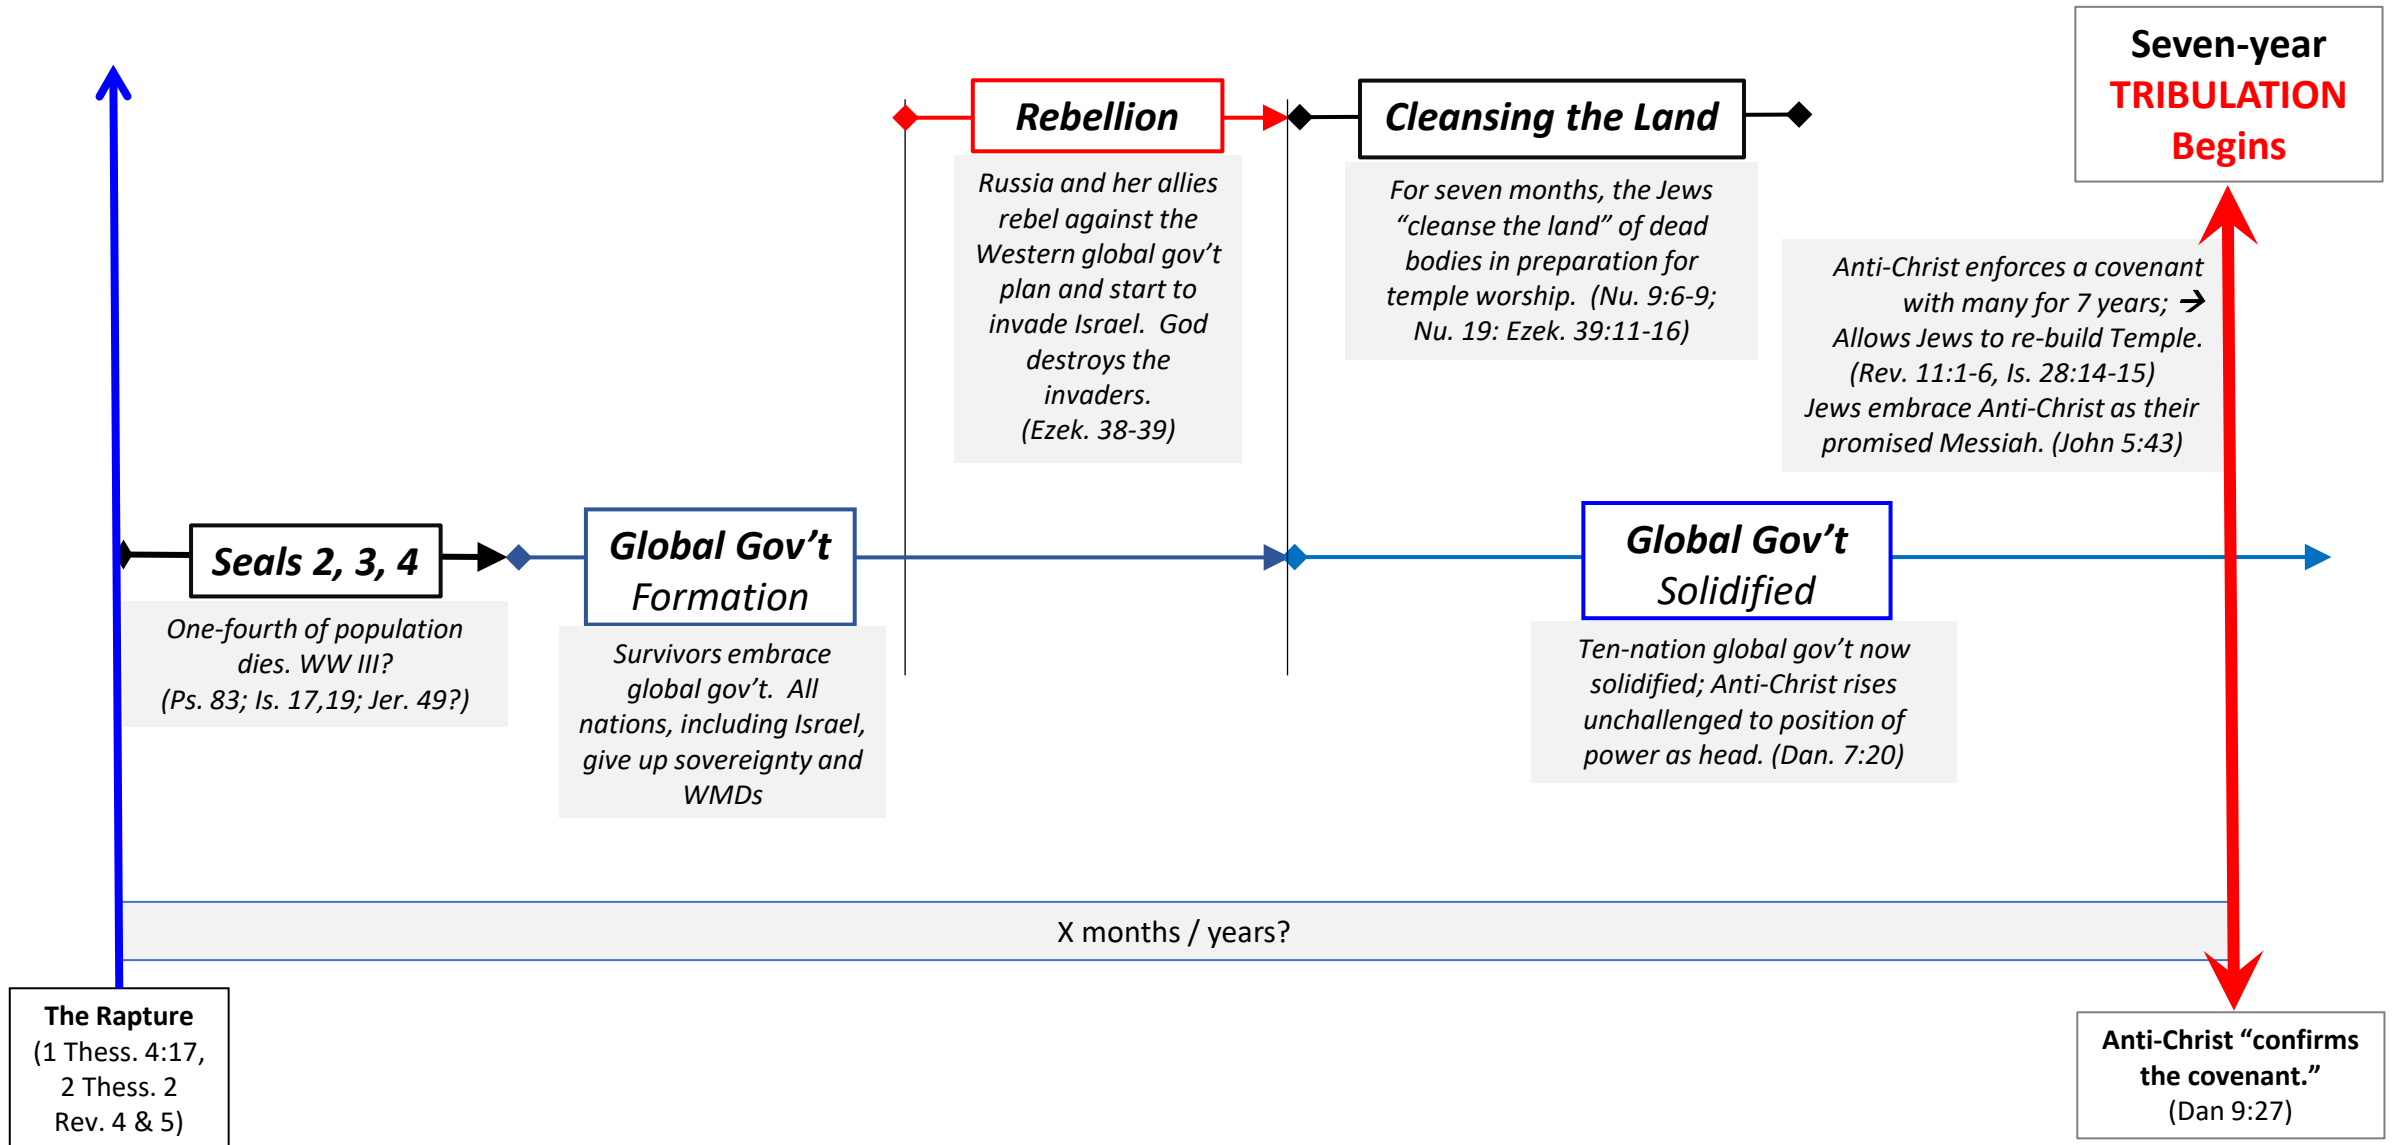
Seven-year TRIBULATION Begins

Rebellion

Russia and her allies rebel against the Western global gov't plan and start to invade Israel. God destroys the invaders. (Ezek. 38-39)

Cleansing the Land

For seven months, the Jews "cleanse the land" of dead bodies in preparation for temple worship. (Nu. 9:6-9; Nu. 19: Ezek. 39:11-16)

Anti-Christ enforces a covenant with many for 7 years; → Allows Jews to re-build Temple. (Rev. 11:1-6, Is. 28:14-15) Jews embrace Anti-Christ as their promised Messiah. (John 5:43)

Seals 2, 3, 4

One-fourth of population dies. WW III? (Ps. 83; Is. 17,19; Jer. 49?)

Global Gov't Formation

Survivors embrace global gov't. All nations, including Israel, give up sovereignty and WMDs

Global Gov't Solidified

Ten-nation global gov't now solidified; Anti-Christ rises unchallenged to position of power as head. (Dan. 7:20)

X months / years?

The Rapture (1 Thess. 4:17, 2 Thess. 2 Rev. 4 & 5)

Anti-Christ "confirms the covenant." (Dan 9:27)